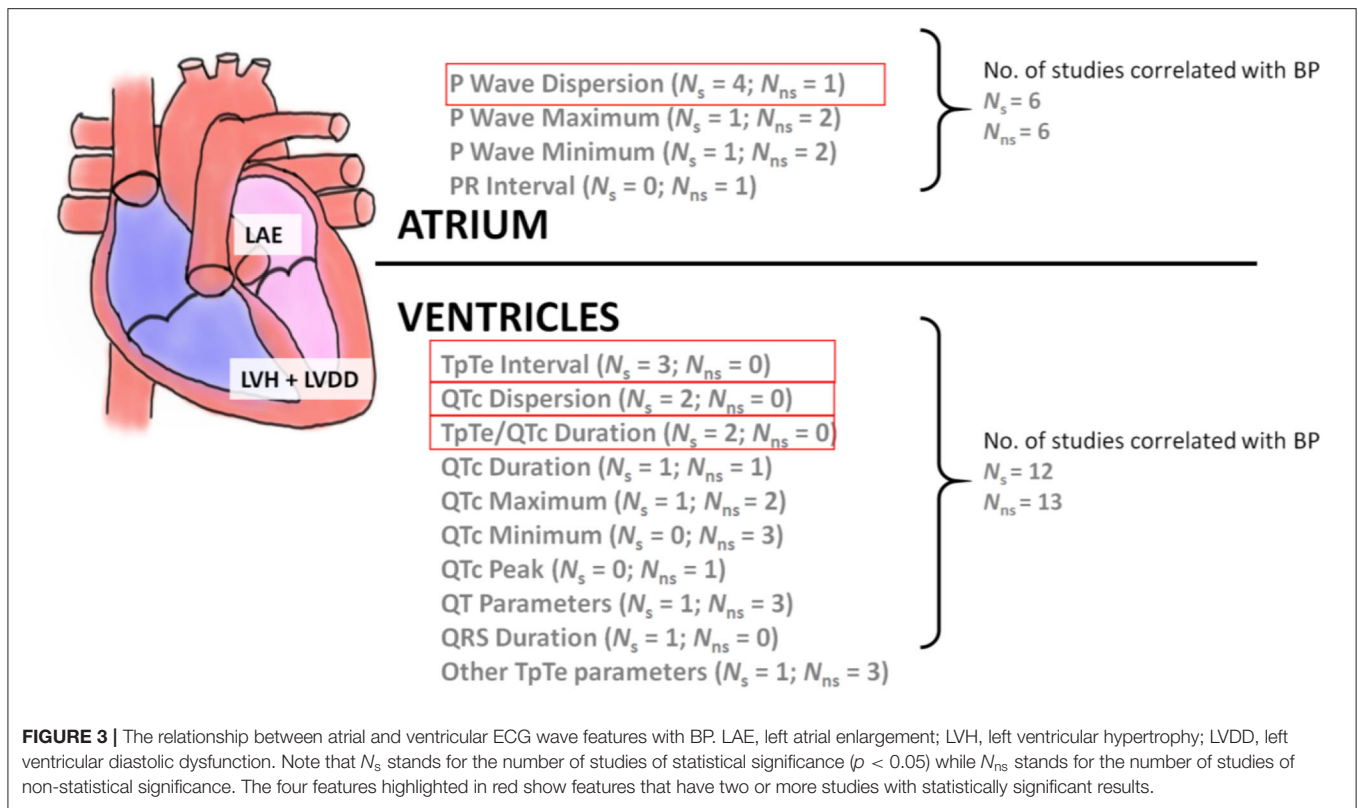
LAE

LVH + LVDD

P Wave Dispersion ($N_s$ = 4; $N_{ns}$ = 1)
P Wave Maximum ($N_s$ = 1; $N_{ns}$ = 2)
P Wave Minimum ($N_s$ = 1; $N_{ns}$ = 2)
PR Interval ($N_s$ = 0; $N_{ns}$ = 1)

No. of studies correlated with BP
$N_s$ = 6
$N_{ns}$ = 6

ATRIUM

VENTRICLES

TpTe Interval ($N_s$ = 3; $N_{ns}$ = 0)
QTc Dispersion ($N_s$ = 2; $N_{ns}$ = 0)
TpTe/QTc Duration ($N_s$ = 2; $N_{ns}$ = 0)
QTc Duration ($N_s$ = 1; $N_{ns}$ = 1)
QTc Maximum ($N_s$ = 1; $N_{ns}$ = 2)
QTc Minimum ($N_s$ = 0; $N_{ns}$ = 3)
QTc Peak ($N_s$ = 0; $N_{ns}$ = 1)
QT Parameters ($N_s$ = 1; $N_{ns}$ = 3)
QRS Duration ($N_s$ = 1; $N_{ns}$ = 0)
Other TpTe parameters ($N_s$ = 1; $N_{ns}$ = 3)

No. of studies correlated with BP
$N_s$ = 12
$N_{ns}$ = 13

FIGURE 3 | The relationship between atrial and ventricular ECG wave features with BP. LAE, left atrial enlargement; LVH, left ventricular hypertrophy; LVDD, left ventricular diastolic dysfunction. Note that $N_s$ stands for the number of studies of statistical significance ($p < 0.05$) while $N_{ns}$ stands for the number of studies of non-statistical significance. The four features highlighted in red show features that have two or more studies with statistically significant results.